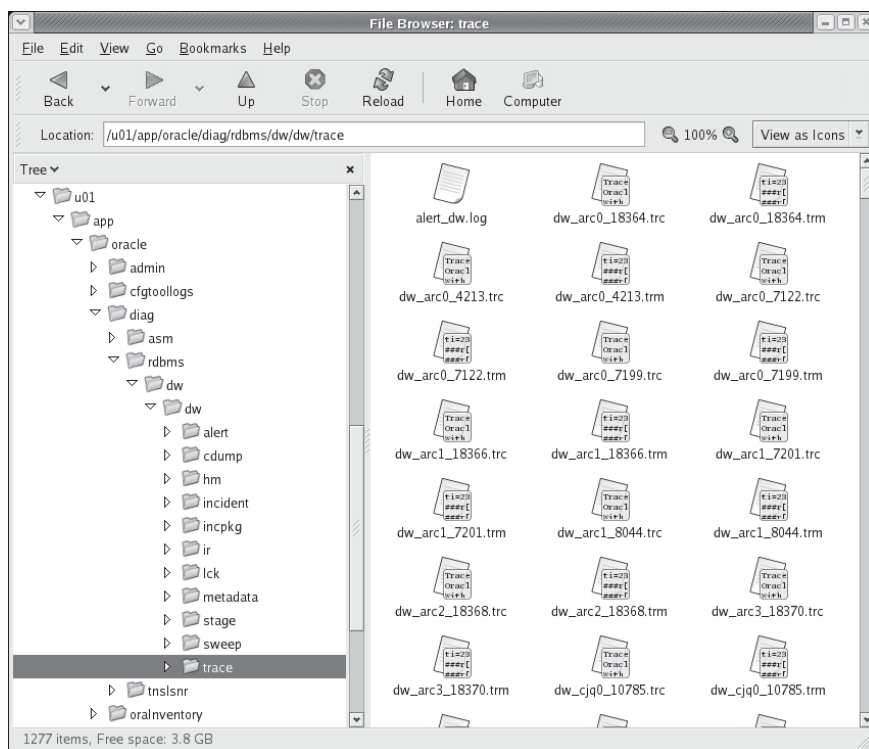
File Browser: trace

File Edit View Go Bookmarks Help

Back Forward Up Stop Reload Home Computer

Location: /u01/app/oracle/diag/rdbms/dw/dw/trace

100%

View as Icons

Tree

u01
app
oracle
admin
cfgtoollogs
diag
asm
rdbms
dw
dw
alert
cdump
hm
incident
incpkg
ir
lck
metadata
stage
sweep
trace
tnslsnr
oraInventory

alert_dw.log
dw_arc0_18364.trc
dw_arc0_18364.trm
dw_arc0_4213.trc
dw_arc0_4213.trm
dw_arc0_7122.trc
dw_arc0_7122.trm
dw_arc0_7199.trc
dw_arc0_7199.trm
dw_arc1_18366.trc
dw_arc1_18366.trm
dw_arc1_7201.trc
dw_arc1_7201.trm
dw_arc1_8044.trc
dw_arc1_8044.trm
dw_arc2_18368.trc
dw_arc2_18368.trm
dw_arc3_18370.trc
dw_arc3_18370.trm
dw_cjq0_10785.trc
dw_cjq0_10785.trm

1277 items, Free space: 3.8 GB